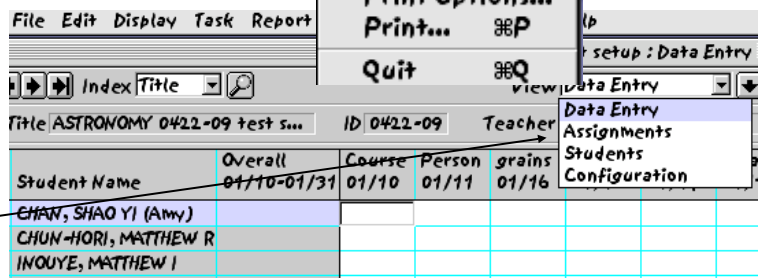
File Edit Display Task Report

Print Options...
Print... ⌘P
Quit ⌘Q

lp

t setup : Data Entry

Index Title

View Data Entry

Data Entry
Assignments
Students
Configuration

Title ASTRONOMY 0422-09 test s... ID 0422-09 Teacher

| Student Name | Overall 01/10-01/31 | Course 01/10 | Person 01/11 | grains 01/16 |
|---|---|---|---|---|
| CHAN, SHAO YI (Amy) | | | | |
| CHUN-HORI, MATTHEW R | | | | |
| INOUYE, MATTHEW I | | | | |